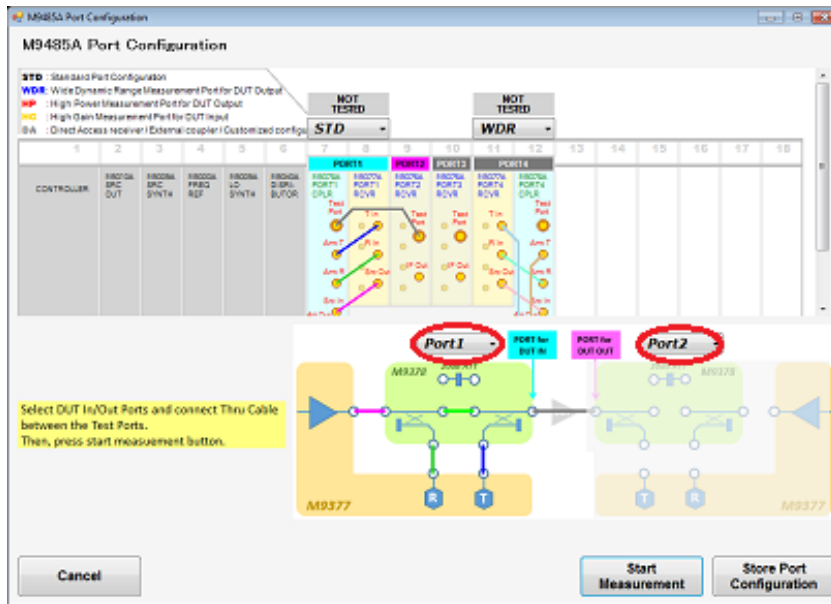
M9485A Port Configuration

M9485A Port Configuration

STD : Standard Port Configuration
WDR : Wide Dynamic Range Measurement Port for DUT Output
HP : High Power Measurement Port for DUT Output
HG : High Gain Measurement Port for DUT Input
DA : Direct Access receiver / External coupler / Customized configu

NOT TESTED
STD
NOT TESTED
WDR

| 1 | 2 | 3 | 4 | 5 | 6 | 7 | 8 | 9 | 10 | 11 | 12 | 13 | 14 | 15 | 16 | 17 | 18 |
|---|---|---|---|---|---|---|---|---|---|---|---|---|---|---|---|---|---|
| CONTROLLER | M9010A SRC OUT | M9300A SRC SYNTH | M9300A FREQ REF | M9300A LO SYNTH | M9300A DISTRI BUTOR | PORT1 M9376A PORT1 CPLR | M9376A PORT1 RCVR | PORT2 M9376A PORT2 RCVR | PORT3 M9376A PORT3 RCVR | PORT4 M9376A PORT4 RCVR | M9376A PORT4 CPLR | | | | | | |

Test Port
T In
Arm T
R In
Arm R
Src Out
Src In
Test Port
IF Out
IF Out
T In
Test Port
R In
Arm T
Arm R
Src Out
Src In

Port1
PORT for DUT IN
PORT for DUT OUT
Port2
M9378
M9378

Select DUT In/Out Ports and connect Thru Cable between the Test Ports.
Then, press start measuement button.

R
T
T
R
M9377
M9377

Cancel
Start Measurement
Store Port Configuration